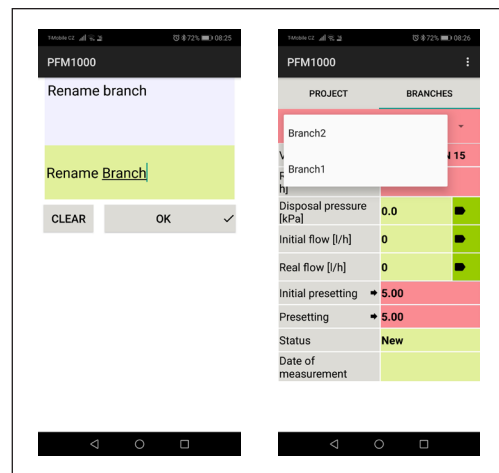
T-Mobile CZ 72% 08:25

PFM1000

Rename branch

Rename Branch

CLEAR

OK

T-Mobile CZ 72% 08:26

PFM1000

PROJECT

BRANCHES

Branch2

Branch1

V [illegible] 15

F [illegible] h]

Disposal pressure [kPa] | 0.0

Initial flow [l/h] | 0

Real flow [l/h] | 0

Initial presetting | 5.00

Presetting | 5.00

Status | New

Date of measurement